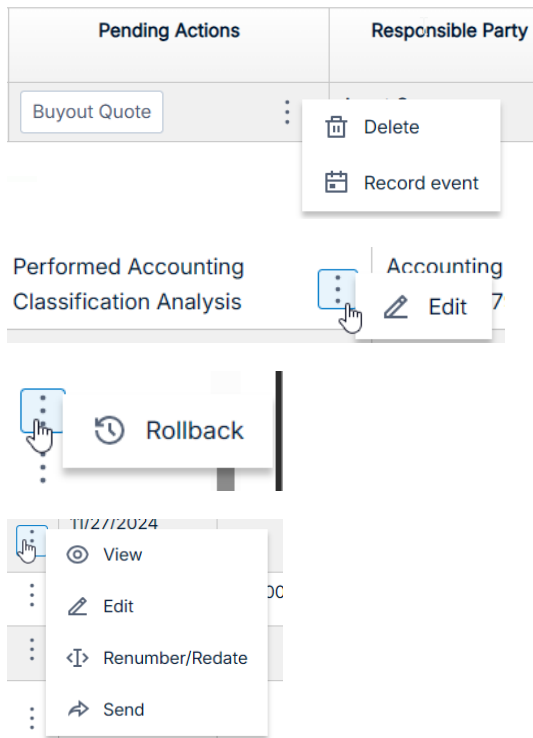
| Pending Actions | Responsible Party |
|---|---|
| Buyout Quote | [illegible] |

Delete

Record event

Performed Accounting Classification Analysis

Accounting

Edit

Rollback

11/27/2024

View

Edit

Renumber/Redate

Send